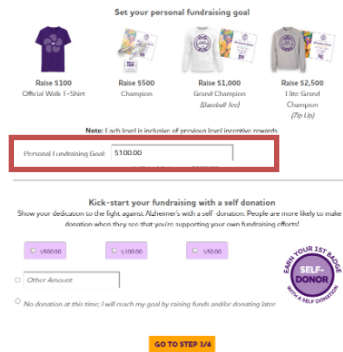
Set your personal fundraising goal

Raise $100
Official Walk T-Shirt

Raise $500
Champion

Raise $1,000
Grand Champion
(Baseball Tee)

Raise $2,500
Elite Grand Champion
(Zip Up)

Note: Each level is inclusive of previous level incentive rewards.

Personal Fundraising Goal: $100.00

Kick-start your fundraising with a self donation

Show your dedication to the fight against Alzheimer's with a self-donation. People are more likely to make donation when they see that you're supporting your own fundraising efforts!

$500.00

$100.00

$50.00

Other Amount

No donation at this time; I will reach my goal by raising funds and/or donating later.

EARN YOUR 1ST BADGE
SELF-DONOR
WITH A SELF DONATION

GO TO STEP 3/4